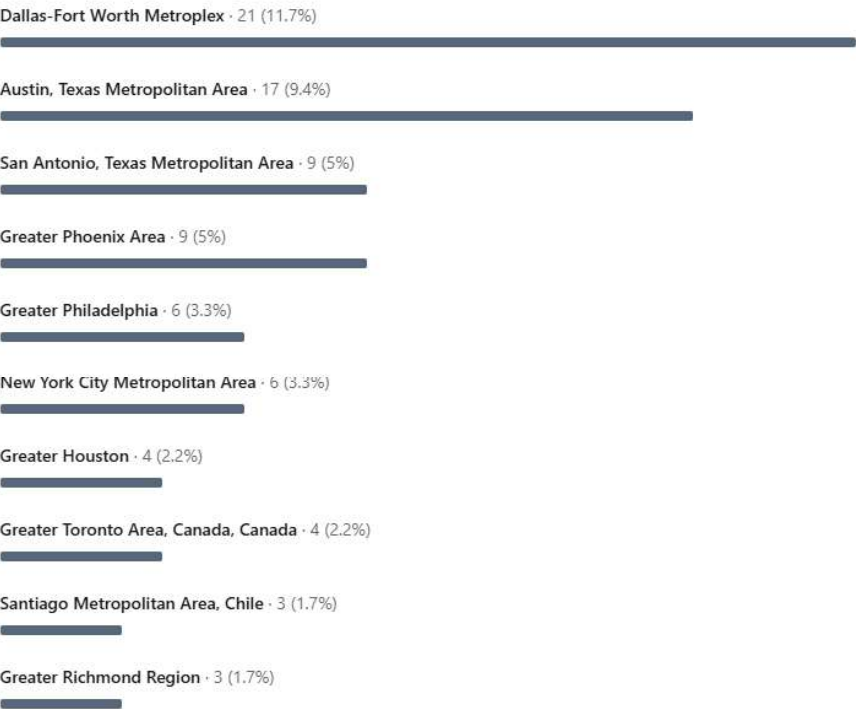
Dallas-Fort Worth Metroplex · 21 (11.7%)

Austin, Texas Metropolitan Area · 17 (9.4%)

San Antonio, Texas Metropolitan Area · 9 (5%)

Greater Phoenix Area · 9 (5%)

Greater Philadelphia · 6 (3.3%)

New York City Metropolitan Area · 6 (3.3%)

Greater Houston · 4 (2.2%)

Greater Toronto Area, Canada, Canada · 4 (2.2%)

Santiago Metropolitan Area, Chile · 3 (1.7%)

Greater Richmond Region · 3 (1.7%)